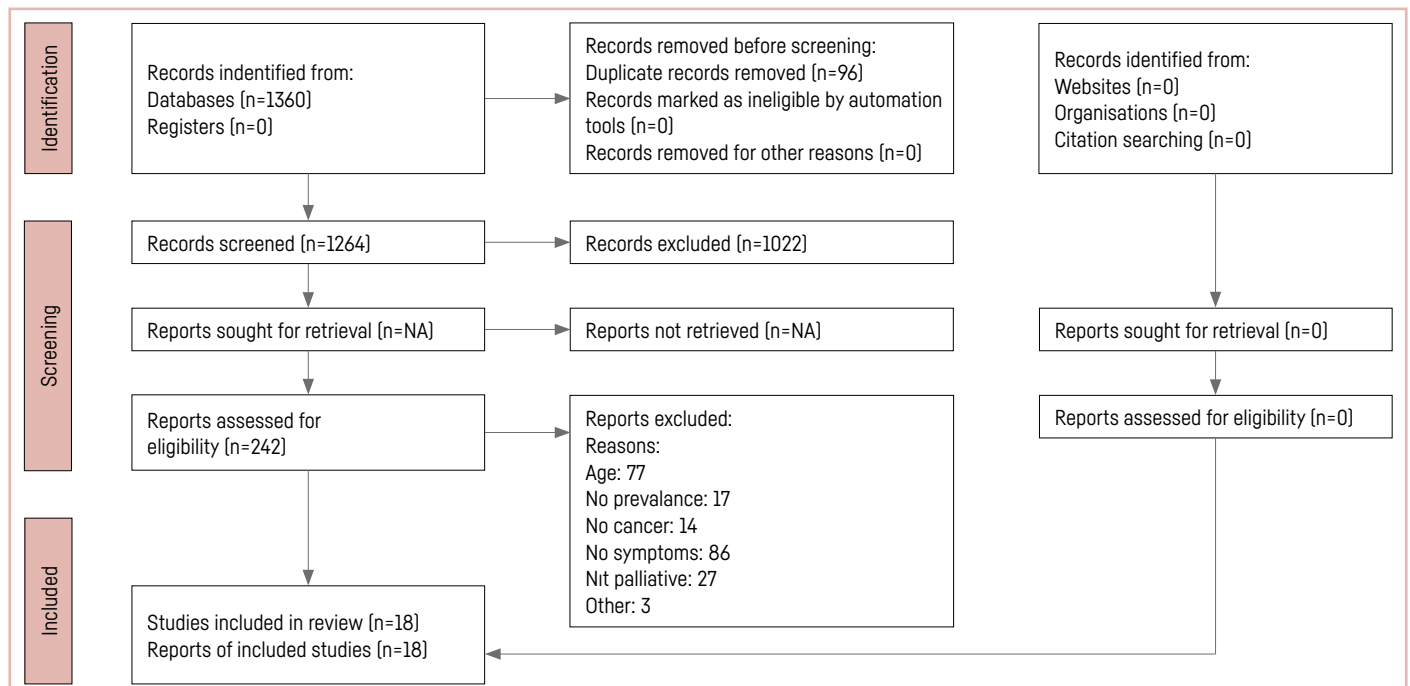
Identification

Records indentified from:
Databases (n=1360)
Registers (n=0)

Records removed before screening:
Duplicate records removed (n=96)
Records marked as ineligible by automation tools (n=0)
Records removed for other reasons (n=0)

Records identified from:
Websites (n=0)
Organisations (n=0)
Citation searching (n=0)

Screening

Records screened (n=1264)

Records excluded (n=1022)

Reports sought for retrieval (n=NA)

Reports not retrieved (n=NA)

Reports sought for retrieval (n=0)

Reports assessed for eligibility (n=242)

Reports excluded:
Reasons:
Age: 77
No prevalance: 17
No cancer: 14
No symptoms: 86
Nıt palliative: 27
Other: 3

Reports assessed for eligibility (n=0)

Included

Studies included in review (n=18)
Reports of included studies (n=18)